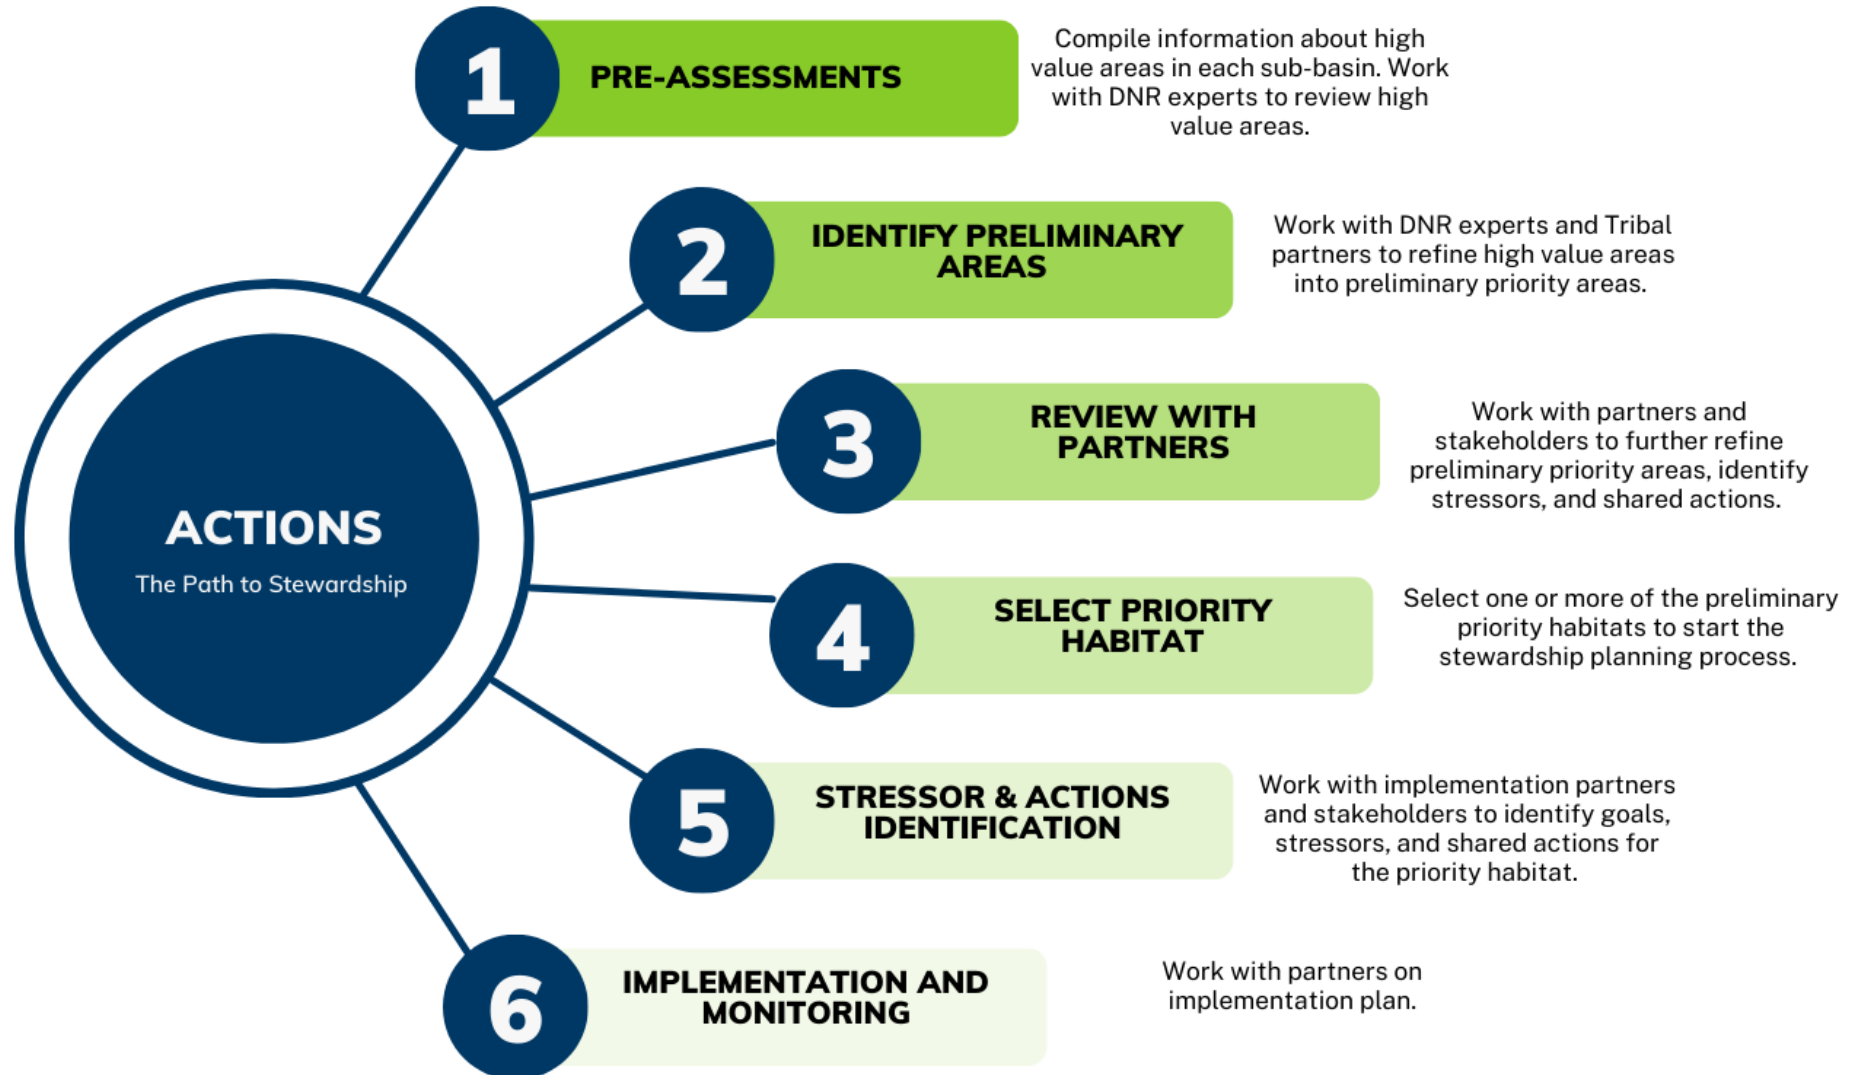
ACTIONS

The Path to Stewardship

1 PRE-ASSESSMENTS

Compile information about high value areas in each sub-basin. Work with DNR experts to review high value areas.

2 IDENTIFY PRELIMINARY AREAS

Work with DNR experts and Tribal partners to refine high value areas into preliminary priority areas.

3 REVIEW WITH PARTNERS

Work with partners and stakeholders to further refine preliminary priority areas, identify stressors, and shared actions.

4 SELECT PRIORITY HABITAT

Select one or more of the preliminary priority habitats to start the stewardship planning process.

5 STRESSOR & ACTIONS IDENTIFICATION

Work with implementation partners and stakeholders to identify goals, stressors, and shared actions for the priority habitat.

6 IMPLEMENTATION AND MONITORING

Work with partners on implementation plan.